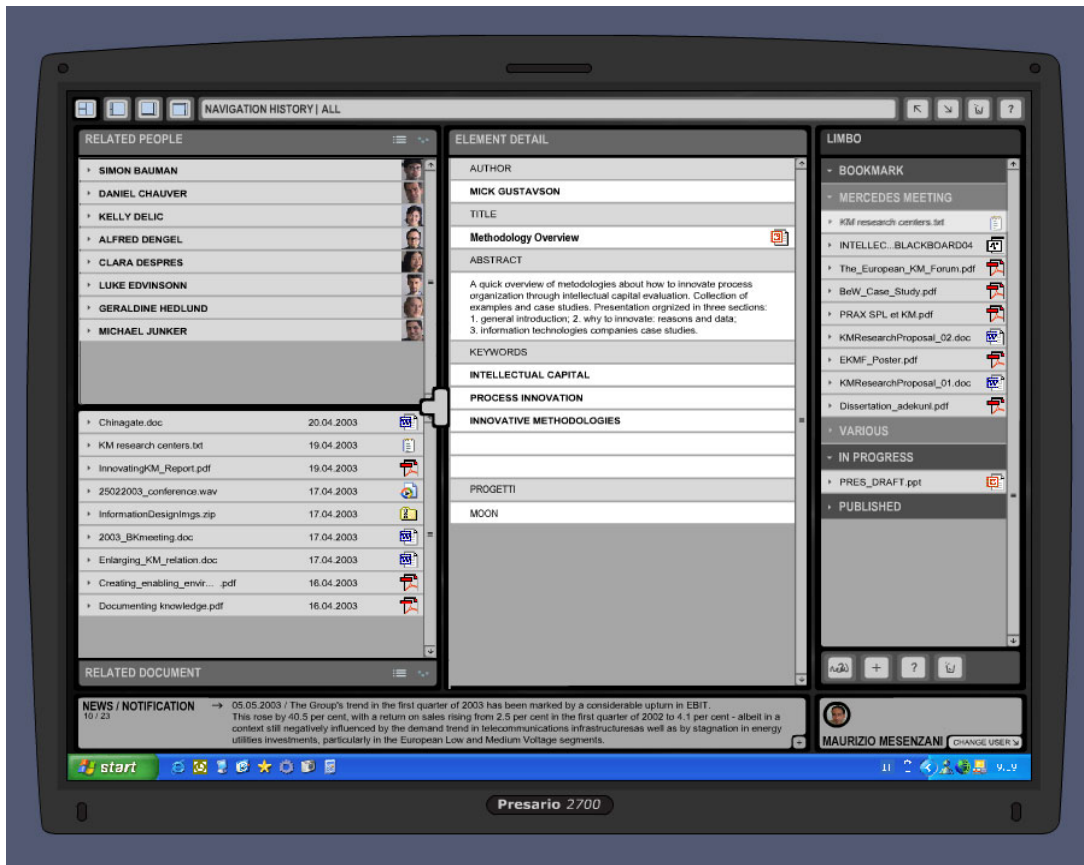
NAVIGATION HISTORY | ALL

RELATED PEOPLE

SIMON BAUMAN
DANIEL CHAUVER
KELLY DELIC
ALFRED DENGEL
CLARA DESPRES
LUKE EDVINSONN
GERALDINE HEDLUND
MICHAEL JUNKER

| | |
|---|---|
| Chinagate.doc | 20.04.2003 |
| KM research centers.txt | 19.04.2003 |
| InnovatingKM_Report.pdf | 19.04.2003 |
| 25022003_conference.wav | 17.04.2003 |
| InformationDesignImgs.zip | 17.04.2003 |
| 2003_BKmeeting.doc | 17.04.2003 |
| Enlarging_KM_relation.doc | 17.04.2003 |
| Creating_enabling_envir... .pdf | 16.04.2003 |
| Documenting knowledge.pdf | 16.04.2003 |

RELATED DOCUMENT

ELEMENT DETAIL

AUTHOR
MICK GUSTAVSON
TITLE
Methodology Overview
ABSTRACT
A quick overview of metodologies about how to innovate process organization through intellectual capital evaluation. Collection of examples and case studies. Presentation orgnized in three sections: 1. general introduction; 2. why to innovate: reasons and data; 3. information technologies companies case studies.
KEYWORDS
INTELLECTUAL CAPITAL
PROCESS INNOVATION
INNOVATIVE METHODOLOGIES
PROGETTI
MOON

LIMBO

BOOKMARK
MERCEDES MEETING
KM research centers.txt
INTELLEC...BLACKBOARD04
The_European_KM_Forum.pdf
BeW_Case_Study.pdf
PRAX SPL et KM.pdf
KMResearchProposal_02.doc
EKMF_Poster.pdf
KMResearchProposal_01.doc
Dissertation_adekunl.pdf
VARIOUS
IN PROGRESS
PRES_DRAFT.ppt
PUBLISHED

NEWS / NOTIFICATION
10 / 23
05.05.2003 / The Group's trend in the first quarter of 2003 has been marked by a considerable uptum in EBIT. This rose by 40.5 per cent, with a return on sales rising from 2.5 per cent in the first quarter of 2002 to 4.1 per cent - albeit in a context still negatively influenced by the demand trend in telecommunications infrastructuresas well as by stagnation in energy utilities investments, particularly in the European Low and Medium Voltage segments.

MAURIZIO MESENZANI
CHANGE USER

start

Presario 2700